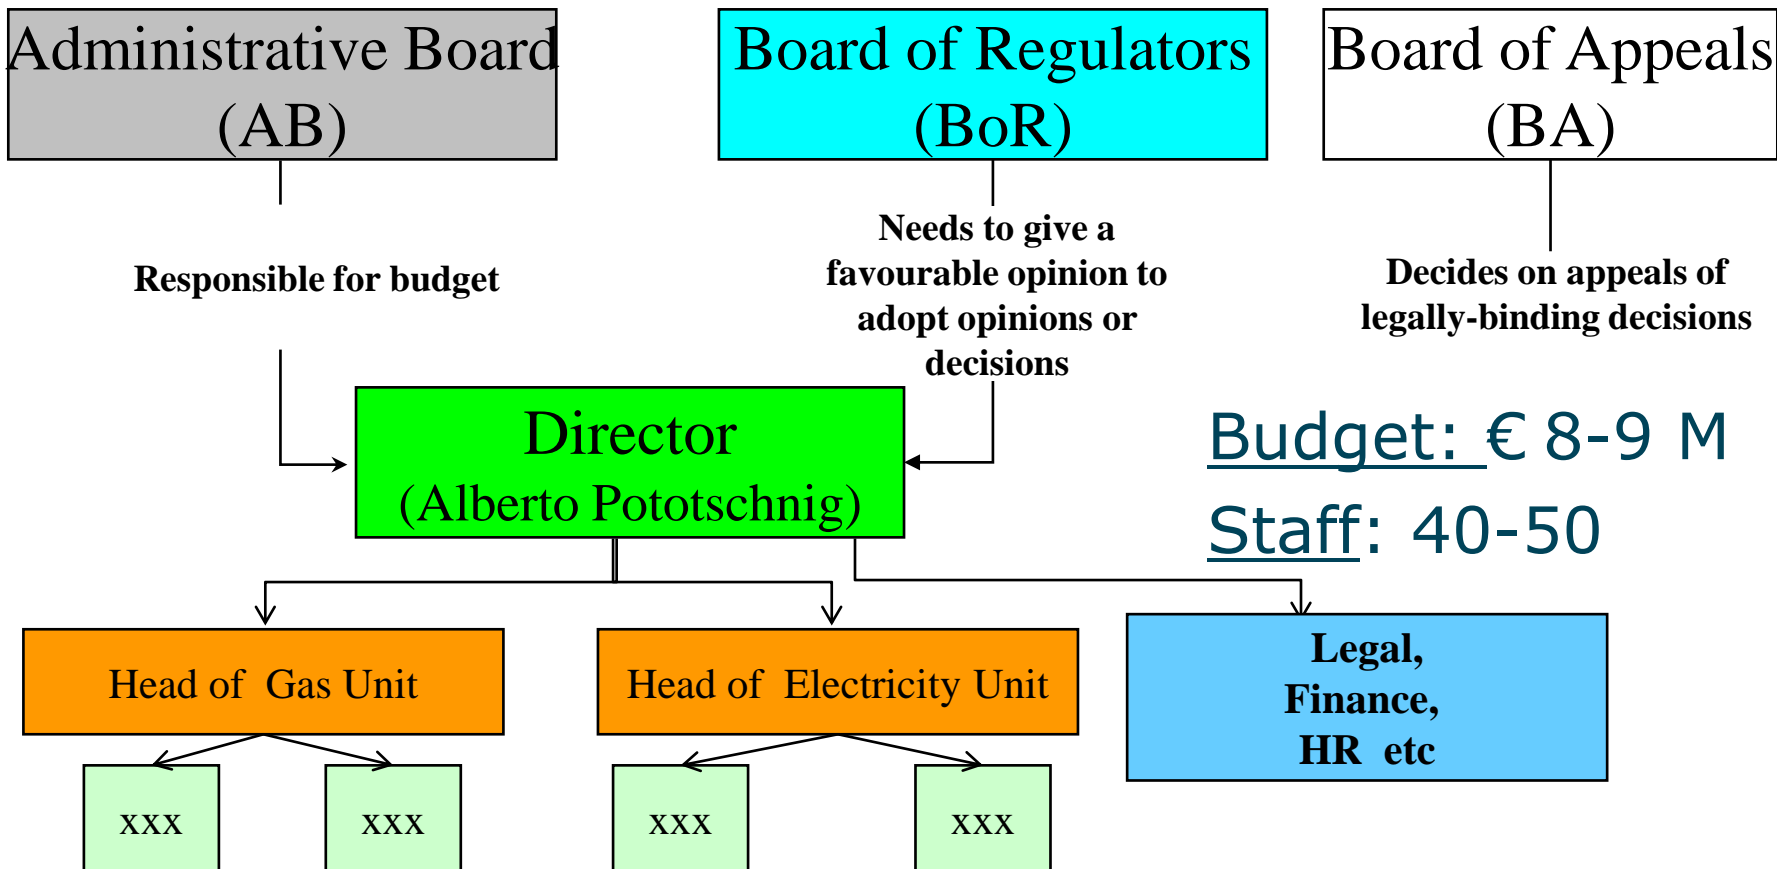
Administrative Board (AB)

Board of Regulators (BoR)

Board of Appeals (BA)

Responsible for budget

Needs to give a favourable opinion to adopt opinions or decisions

Decides on appeals of legally-binding decisions

Director (Alberto Pototschnig)

Budget: € 8-9 M

Staff: 40-50

Head of Gas Unit

Head of Electricity Unit

Legal, Finance, HR etc

xxx

xxx

xxx

xxx